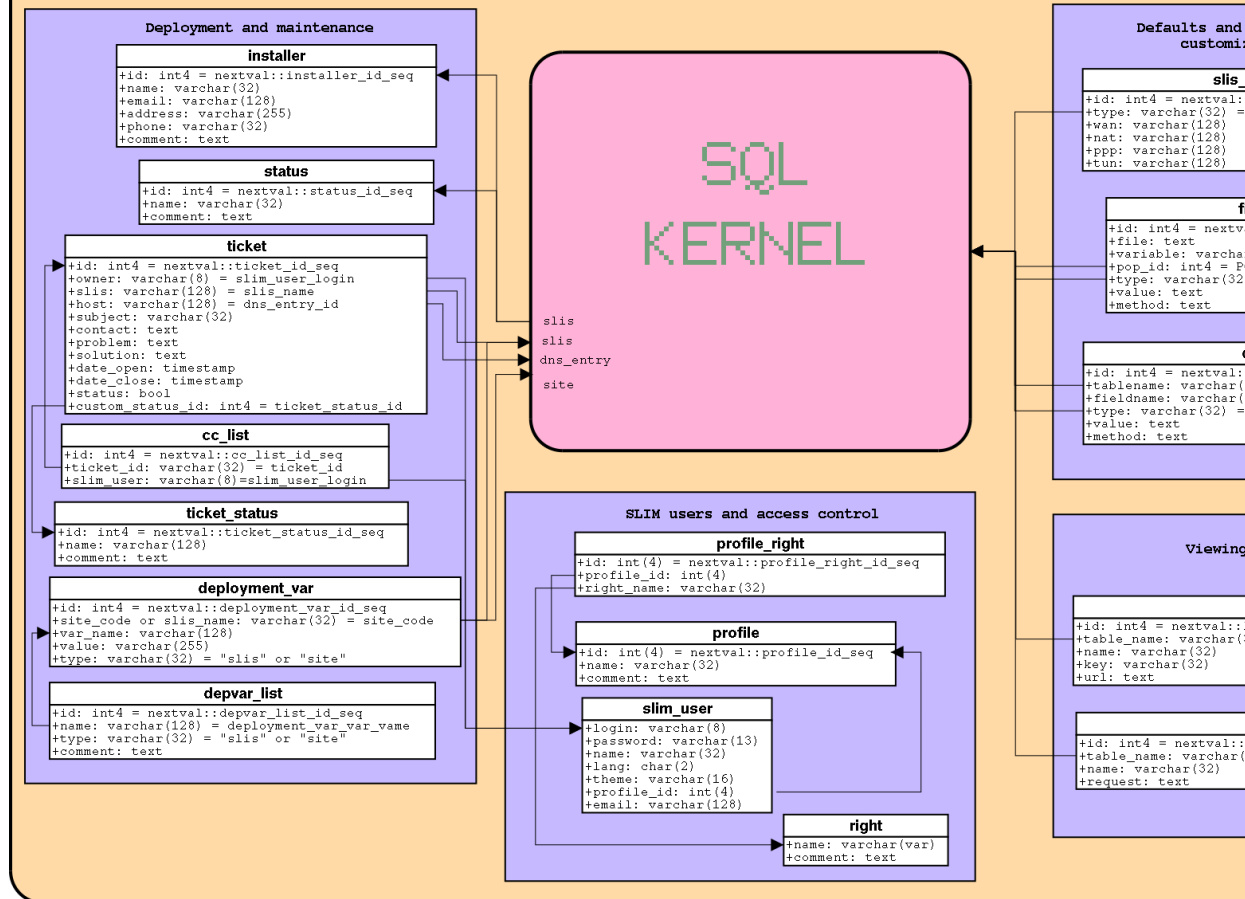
Deployment and maintenance

installer
+id: int4 = nextval::installer_id_seq
+name: varchar(32)
+email: varchar(128)
+address: varchar(255)
+phone: varchar(32)
+comment: text

status
+id: int4 = nextval::status_id_seq
+name: varchar(32)
+comment: text

ticket
+id: int4 = nextval::ticket_id_seq
+owner: varchar(8) = slim_user_login
+slis: varchar(128) = slis_name
+host: varchar(128) = dns_entry_id
+subject: varchar(32)
+contact: text
+problem: text
+solution: text
+date_open: timestamp
+date_close: timestamp
+status: bool
+custom_status_id: int4 = ticket_status_id

cc_list
+id: int4 = nextval::cc_list_id_seq
+ticket_id: varchar(32) = ticket_id
+slim_user: varchar(8)=slim_user_login

ticket_status
+id: int4 = nextval::ticket_status_id_seq
+name: varchar(128)
+comment: text

deployment_var
+id: int4 = nextval::deployment_var_id_seq
+site_code or slis_name: varchar(32) = site_code
+var_name: varchar(128)
+value: varchar(255)
+type: varchar(32) = "slis" or "site"

depvar_list
+id: int4 = nextval::depvar_list_id_seq
+name: varchar(128) = deployment_var_var_vame
+type: varchar(32) = "slis" or "site"
+comment: text

SQL
KERNEL

slis
slis
dns_entry
site

SLIM users and access control

profile_right
+id: int(4) = nextval::profile_right_id_seq
+profile_id: int(4)
+right_name: varchar(32)

profile
+id: int(4) = nextval::profile_id_seq
+name: varchar(32)
+comment: text

slim_user
+login: varchar(8)
+password: varchar(13)
+name: varchar(32)
+lang: char(2)
+theme: varchar(16)
+profile_id: int(4)
+email: varchar(128)

right
+name: varchar(var)
+comment: text

Defaults and
customi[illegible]

slis_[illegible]
+id: int4 = nextval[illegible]
+type: varchar(32) =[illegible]
+wan: varchar(128)
+nat: varchar(128)
+ppp: varchar(128)
+tun: varchar(128)

f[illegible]
+id: int4 = nextva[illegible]
+file: text
+variable: varcha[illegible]
+pop_id: int4 = P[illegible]
+type: varchar(32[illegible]
+value: text
+method: text

c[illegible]
+id: int4 = nextval:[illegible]
+tablename: varchar([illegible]
+fieldname: varchar([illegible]
+type: varchar(32) =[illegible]
+value: text
+method: text

Viewing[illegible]

+id: int4 = nextval::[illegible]
+table_name: varchar([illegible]
+name: varchar(32)
+key: varchar(32)
+url: text

+id: int4 = nextval::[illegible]
+table_name: varchar([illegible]
+name: varchar(32)
+request: text